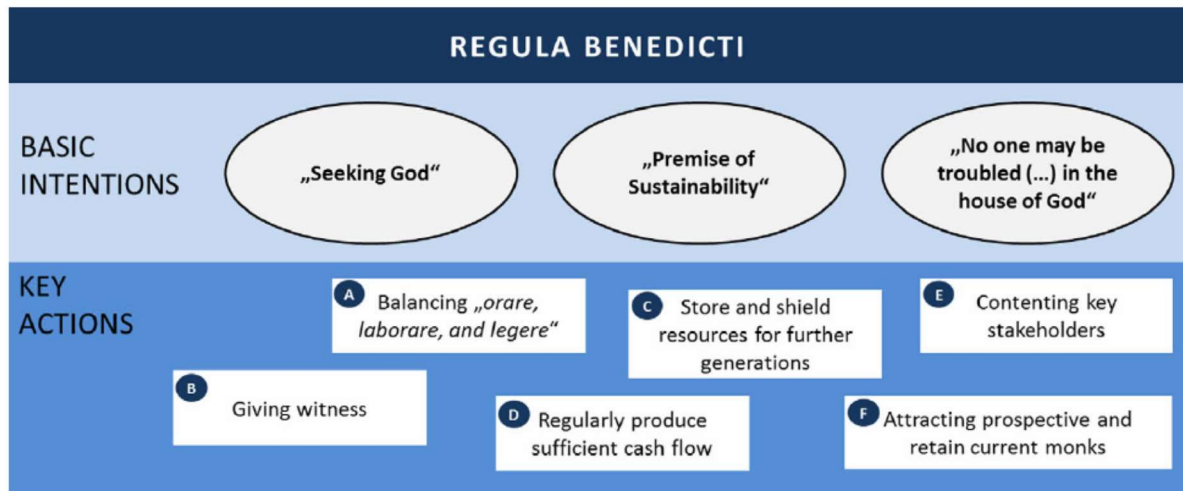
REGULA BENEDICTI

BASIC INTENTIONS

„Seeking God“

„Premise of Sustainability“

„No one may be troubled (...) in the house of God“

KEY ACTIONS

A Balancing „orare, laborare, and legere“

C Store and shield resources for further generations

E Contenting key stakeholders

B Giving witness

D Regularly produce sufficient cash flow

F Attracting prospective and retain current monks